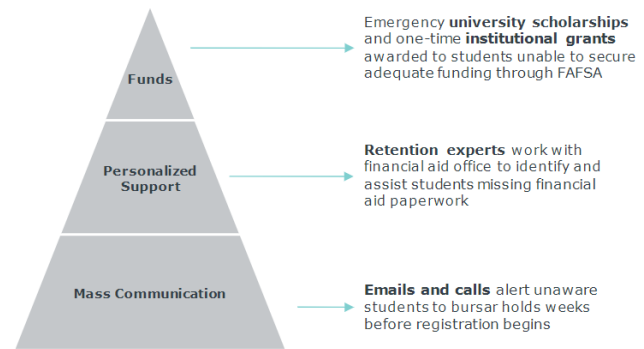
Funds

Emergency **university scholarships** and one-time **institutional grants** awarded to students unable to secure adequate funding through FAFSA

Personalized Support

**Retention experts** work with financial aid office to identify and assist students missing financial aid paperwork

Mass Communication

**Emails and calls** alert unaware students to bursar holds weeks before registration begins